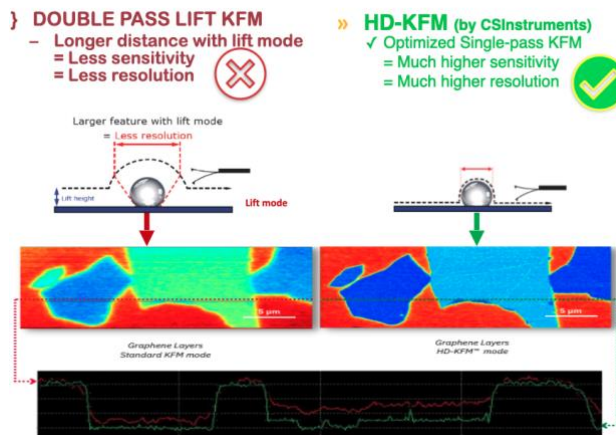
} DOUBLE PASS LIFT KFM
– Longer distance with lift mode
= Less sensitivity
= Less resolution

» HD-KFM (by CSInstruments)
✓ Optimized Single-pass KFM
= Much higher sensitivity
= Much higher resolution

Larger feature with lift mode
= Less resolution

Lift height

Lift mode

5 μm

5 μm

Graphene Layers
Standard KFM mode

Graphene Layers
HD-KFM™ mode